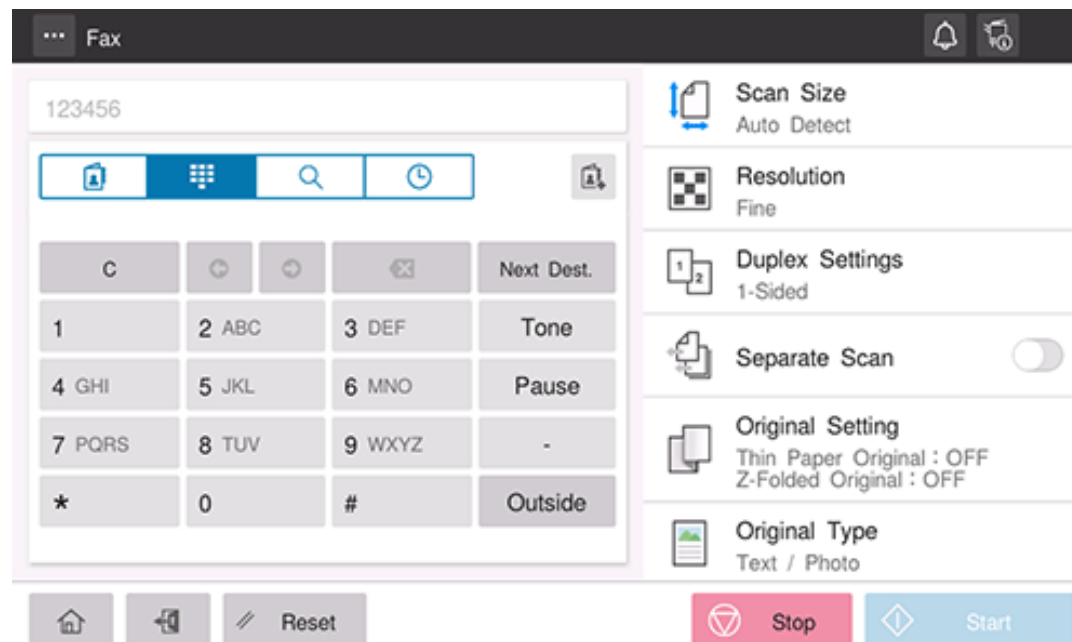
Fax

123456

C

Next Dest.

1

2 ABC

3 DEF

Tone

4 GHI

5 JKL

6 MNO

Pause

7 PQRS

8 TUV

9 WXYZ

-

*

0

#

Outside

Scan Size
Auto Detect

Resolution
Fine

Duplex Settings
1-Sided

Separate Scan

Original Setting
Thin Paper Original : OFF
Z-Folded Original : OFF

Original Type
Text / Photo

Reset

Stop

Start